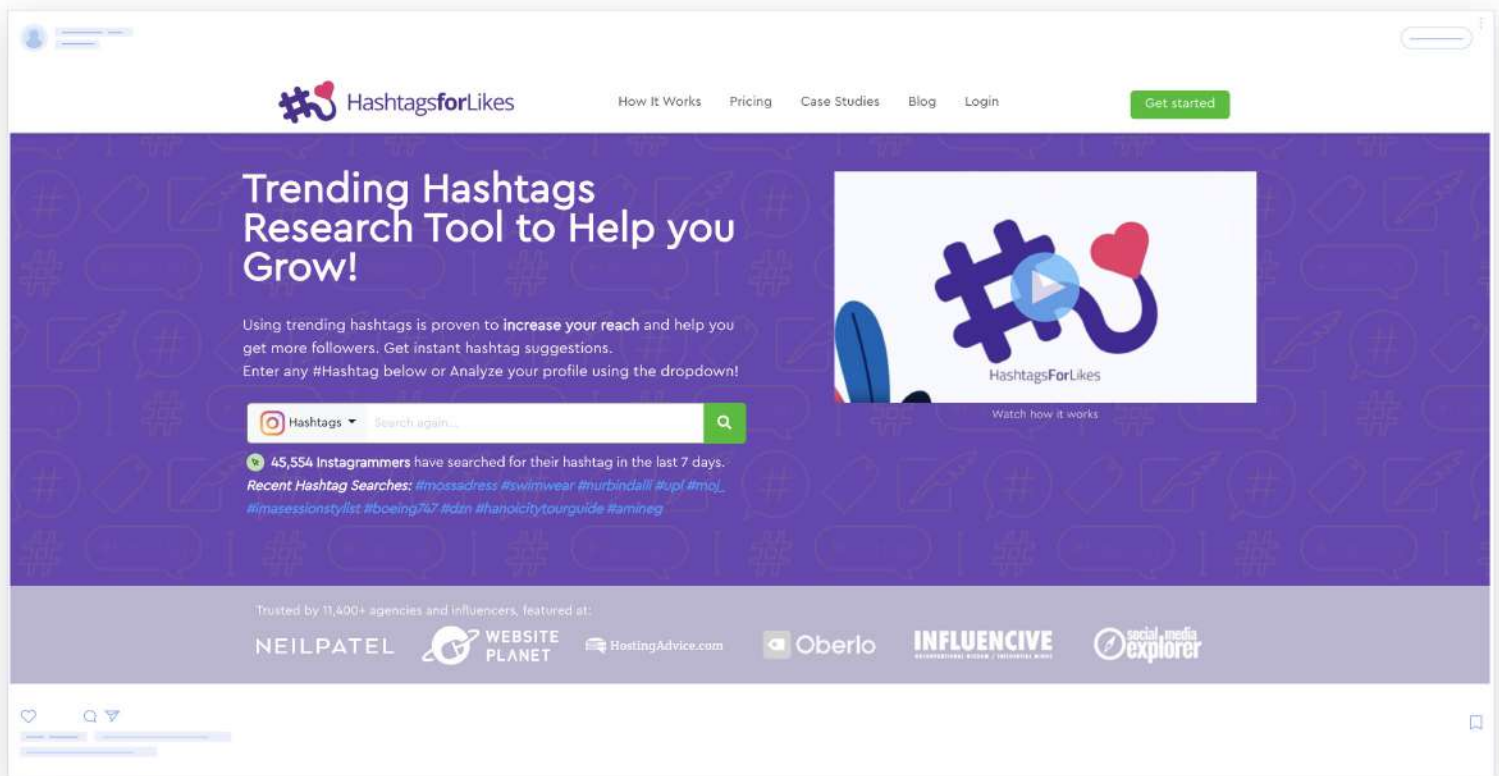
HashtagsforLikes

How It Works Pricing Case Studies Blog Login

Get started

Trending Hashtags Research Tool to Help you Grow!

Using trending hashtags is proven to increase your reach and help you get more followers. Get instant hashtag suggestions.
Enter any #Hashtag below or Analyze your profile using the dropdown!

Hashtags Search again...

45,554 Instagrammers have searched for their hashtag in the last 7 days.
Recent Hashtag Searches: #mossadress #swimwear #nurbindalli #upl #moj_ #imasessionstylist #boeing747 #dzn #hanoicitytourguide #amineg

HashtagsForLikes

Watch how it works

Trusted by 11,400+ agencies and influencers, featured at:

NEILPATEL WEBSITE PLANET HostingAdvice.com Oberlo INFLUENCIVE social media explorer